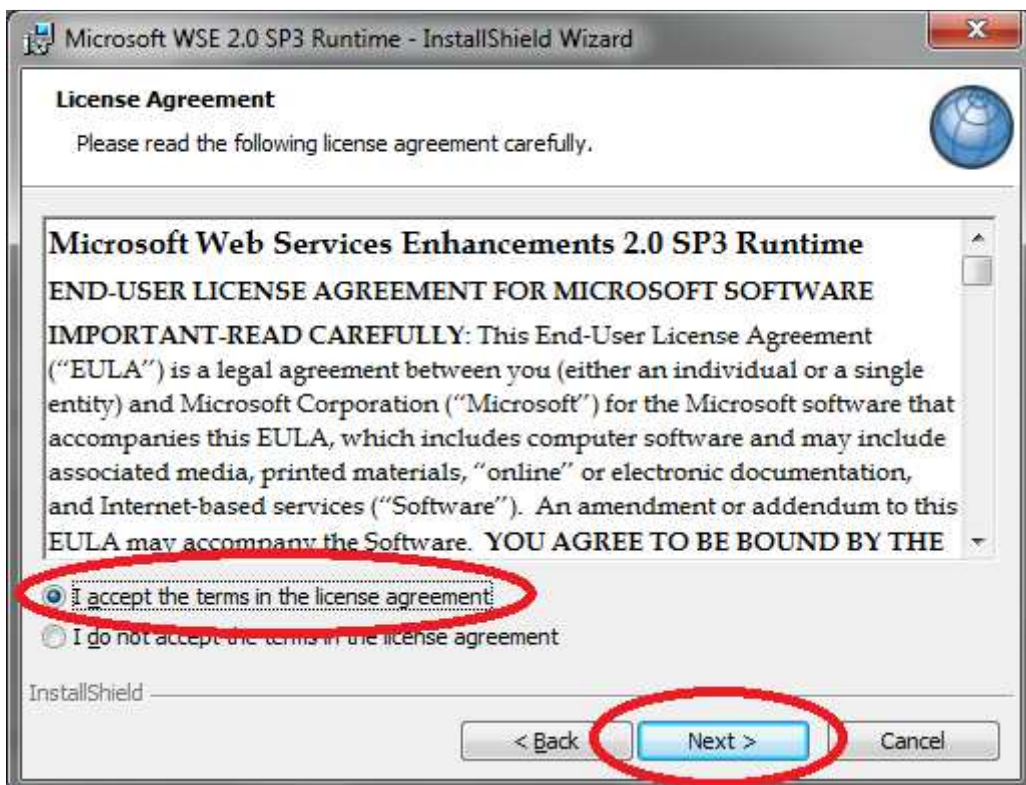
Microsoft WSE 2.0 SP3 Runtime - InstallShield Wizard

License Agreement

Please read the following license agreement carefully.

Microsoft Web Services Enhancements 2.0 SP3 Runtime

END-USER LICENSE AGREEMENT FOR MICROSOFT SOFTWARE

IMPORTANT-READ CAREFULLY: This End-User License Agreement ("EULA") is a legal agreement between you (either an individual or a single entity) and Microsoft Corporation ("Microsoft") for the Microsoft software that accompanies this EULA, which includes computer software and may include associated media, printed materials, "online" or electronic documentation, and Internet-based services ("Software"). An amendment or addendum to this EULA may accompany the Software. YOU AGREE TO BE BOUND BY THE

I accept the terms in the license agreement

I do not accept the terms in the license agreement

InstallShield

< Back

Next >

Cancel